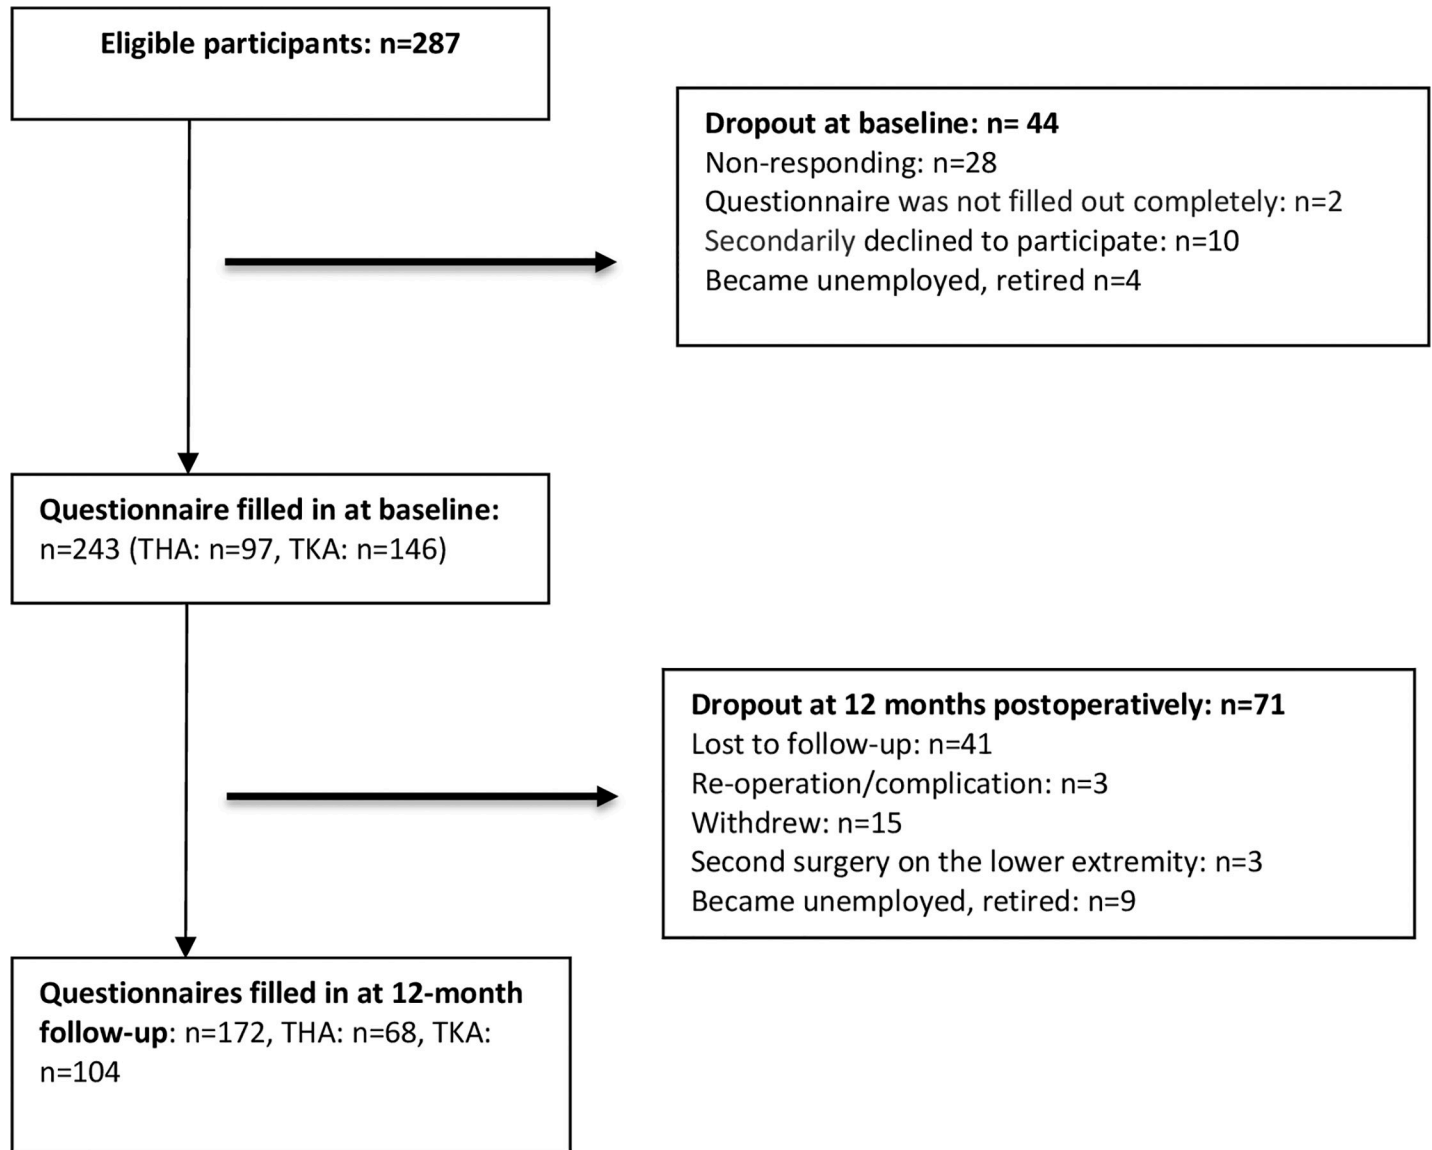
Eligible participants: n=287

Dropout at baseline: n= 44
Non-responding: n=28
Questionnaire was not filled out completely: n=2
Secondarily declined to participate: n=10
Became unemployed, retired n=4

Questionnaire filled in at baseline: n=243 (THA: n=97, TKA: n=146)

Dropout at 12 months postoperatively: n=71
Lost to follow-up: n=41
Re-operation/complication: n=3
Withdrew: n=15
Second surgery on the lower extremity: n=3
Became unemployed, retired: n=9

Questionnaires filled in at 12-month follow-up: n=172, THA: n=68, TKA: n=104